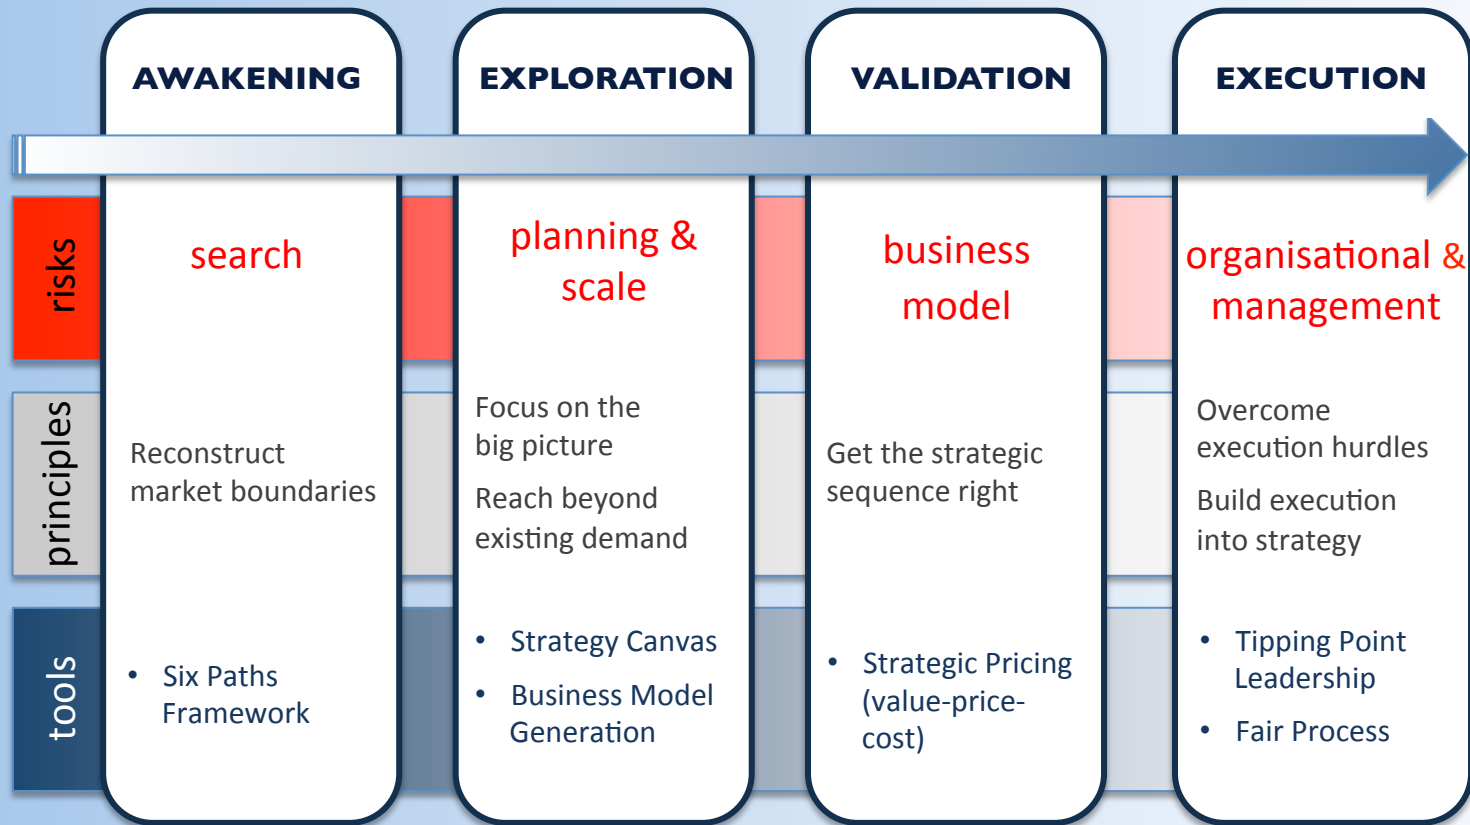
AWAKENING

EXPLORATION

VALIDATION

EXECUTION

risks

principles

tools

search

Reconstruct market boundaries

• Six Paths Framework

planning & scale

Focus on the big picture

Reach beyond existing demand

• Strategy Canvas

• Business Model Generation

business model

Get the strategic sequence right

• Strategic Pricing (value-price-cost)

organisational & management

Overcome execution hurdles

Build execution into strategy

• Tipping Point Leadership

• Fair Process